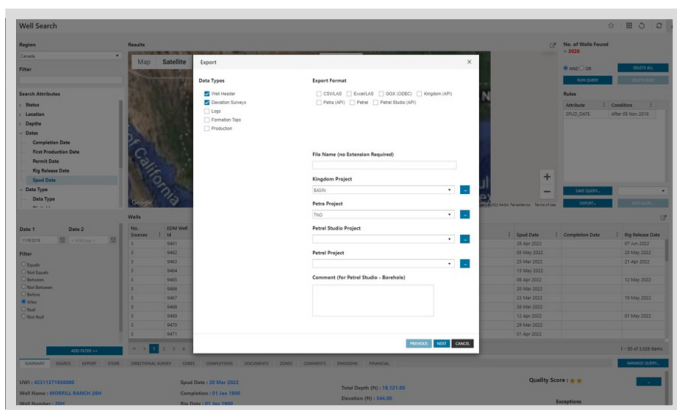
Well Search

Region
Canada

Filter

Search Attributes
Status
Location
Depths
Dates
Completion Date
First Production Date
Permit Date
Rig Release Date
Spud Date
Data Type
Data Type

Results

Map Satellite

No. of Wells Found
2426

AND OR
RUN QUERY
DELETE ALL

Rules
Attribute | Condition
SPUD_DATE | After 09 Nov 2018

SAVE QUERY...
EXPORT...

Export

Data Types
Well Header
Deviation Surveys
Logs
Formation Tops
Production

Export Format
CSV/LAS
Excel/LAS
GGX (GDBC)
Kingdom (API)
Petra (API)
Paral
Petrel Studio (API)

File Name (no Extension Required)

Kingdom Project
BASIN

Petra Project
TNO

Petrel Studio Project

Petrel Project

Comment (for Petrel Studio - Borehole)

PREVIOUS NEXT CANCEL

Wells

Date 1 Date 2
11/09/2018

Filter
Equals
Not Equals
Between
Not Between
Before
After
Null
Not Null

ADD FILTER >>

| Spud Date | Completion Date | Rig Release Date |
|---|---|---|
| 28 Apr 2022 | | 07 Jun 2022 |
| 05 May 2022 | | 25 May 2022 |
| 25 Mar 2022 | | 21 Apr 2022 |
| 13 May 2022 | | |
| 05 Apr 2022 | | 12 May 2022 |
| 20 Apr 2022 | | |
| 22 Mar 2022 | | 19 May 2022 |
| 28 Mar 2022 | | |
| 22 Apr 2022 | | 01 May 2022 |
| 13 Apr 2022 | | |
| 01 Apr 2022 | | |

1 - 50 of 2,426 items

SUMMARY SOURCE REPORT ZONE DIRECTIONAL SURVEY CORES COMPLETIONS DOCUMENTS ZONES COMMENTS PRODUCING FINANCIAL

MANAGE QUERY...

UWI : 42317371080000
Well Name : MORRILL RANCH 28H
Well Number : 28H

Spud Date : 20 Mar 2022
Completion : 01 Jan 1900
Rig Date : 01 Jan 1900

Total Depth (ft) : 19,121.00
Elevation (ft) : 344.00

Quality Score :

Exceptions